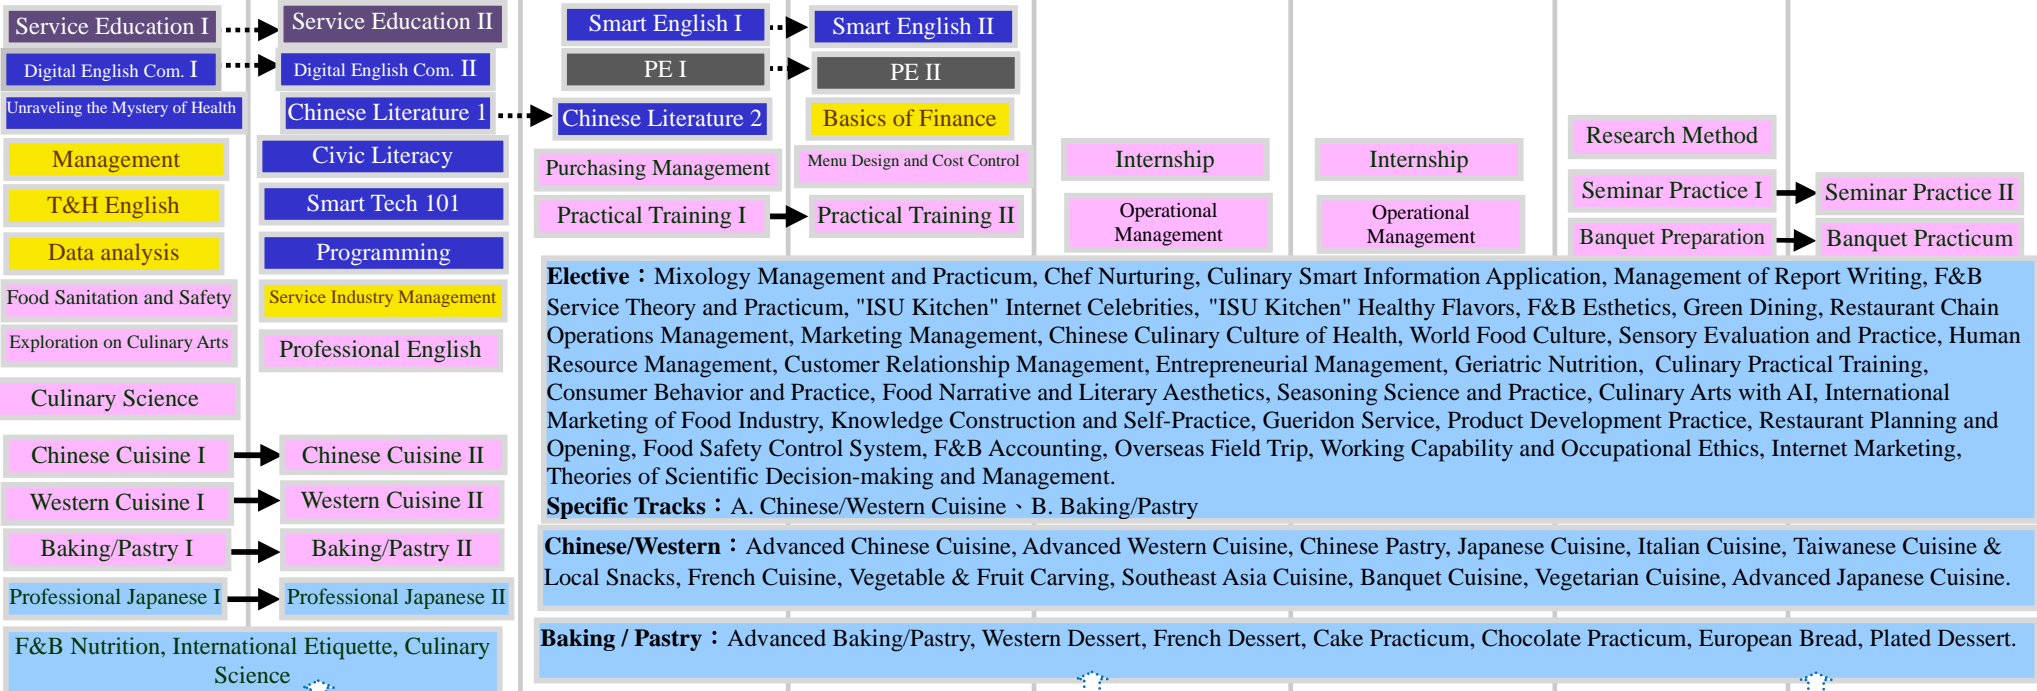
Service Education I
Service Education II
Digital English Com. I
Digital English Com. II
Unraveling the Mystery of Health
Chinese Literature 1
Management
Civic Literacy
T&H English
Smart Tech 101
Data analysis
Programming
Food Sanitation and Safety
Service Industry Management
Exploration on Culinary Arts
Professional English
Culinary Science
Chinese Cuisine I
Chinese Cuisine II
Western Cuisine I
Western Cuisine II
Baking/Pastry I
Baking/Pastry II
Professional Japanese I
Professional Japanese II
F&B Nutrition, International Etiquette, Culinary Science

Smart English I
Smart English II
PE I
PE II
Chinese Literature 2
Basics of Finance
Purchasing Management
Menu Design and Cost Control
Practical Training I
Practical Training II

Internship
Operational Management
Internship
Operational Management

Research Method
Seminar Practice I
Seminar Practice II
Banquet Preparation
Banquet Practicum

**Elective**：Mixology Management and Practicum, Chef Nurturing, Culinary Smart Information Application, Management of Report Writing, F&B Service Theory and Practicum, "ISU Kitchen" Internet Celebrities, "ISU Kitchen" Healthy Flavors, F&B Esthetics, Green Dining, Restaurant Chain Operations Management, Marketing Management, Chinese Culinary Culture of Health, World Food Culture, Sensory Evaluation and Practice, Human Resource Management, Customer Relationship Management, Entrepreneurial Management, Geriatric Nutrition, Culinary Practical Training, Consumer Behavior and Practice, Food Narrative and Literary Aesthetics, Seasoning Science and Practice, Culinary Arts with AI, International Marketing of Food Industry, Knowledge Construction and Self-Practice, Gueridon Service, Product Development Practice, Restaurant Planning and Opening, Food Safety Control System, F&B Accounting, Overseas Field Trip, Working Capability and Occupational Ethics, Internet Marketing, Theories of Scientific Decision-making and Management.
**Specific Tracks**：A. Chinese/Western Cuisine、B. Baking/Pastry

**Chinese/Western**：Advanced Chinese Cuisine, Advanced Western Cuisine, Chinese Pastry, Japanese Cuisine, Italian Cuisine, Taiwanese Cuisine & Local Snacks, French Cuisine, Vegetable & Fruit Carving, Southeast Asia Cuisine, Banquet Cuisine, Vegetarian Cuisine, Advanced Japanese Cuisine.

**Baking / Pastry**：Advanced Baking/Pastry, Western Dessert, French Dessert, Cake Practicum, Chocolate Practicum, European Bread, Plated Dessert.